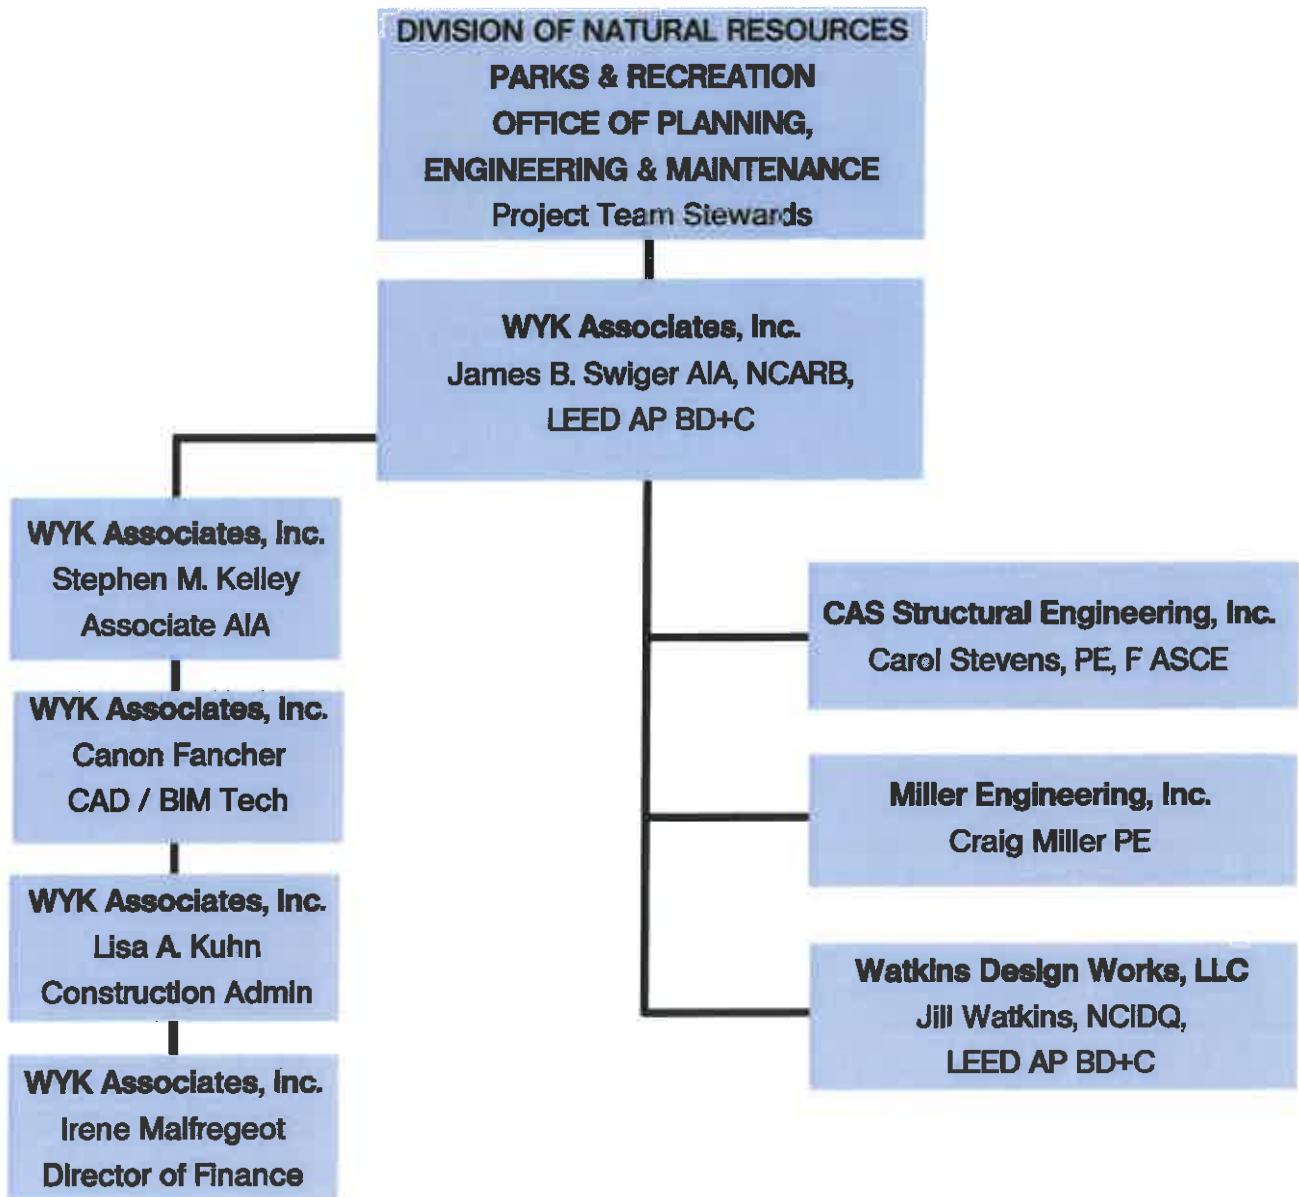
DIVISION OF NATURAL RESOURCES
PARKS & RECREATION
OFFICE OF PLANNING,
ENGINEERING & MAINTENANCE
Project Team Stewards

WYK Associates, Inc.
James B. Swiger AIA, NCARB,
LEED AP BD+C

WYK Associates, Inc.
Stephen M. Kelley
Associate AIA

WYK Associates, Inc.
Canon Fancher
CAD / BIM Tech

WYK Associates, Inc.
Lisa A. Kuhn
Construction Admin

WYK Associates, Inc.
Irene Malfregeot
Director of Finance

CAS Structural Engineering, Inc.
Carol Stevens, PE, F ASCE

Miller Engineering, Inc.
Craig Miller PE

Watkins Design Works, LLC
Jill Watkins, NCIDQ,
LEED AP BD+C